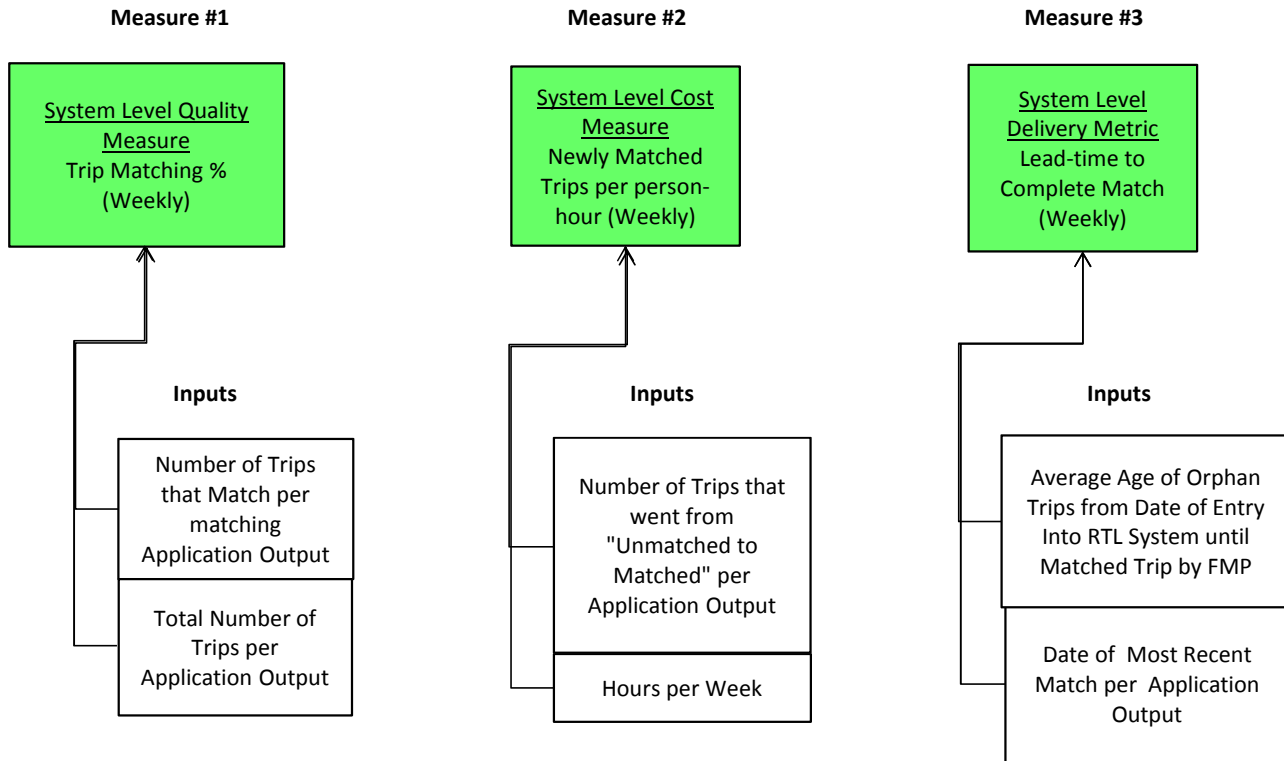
Measure #1

System Level Quality Measure
Trip Matching %
(Weekly)

Inputs

Number of Trips that Match per matching Application Output

Total Number of Trips per Application Output

Measure #2

System Level Cost Measure
Newly Matched Trips per person-hour (Weekly)

Inputs

Number of Trips that went from "Unmatched to Matched" per Application Output

Hours per Week

Measure #3

System Level Delivery Metric
Lead-time to Complete Match (Weekly)

Inputs

Average Age of Orphan Trips from Date of Entry Into RTL System until Matched Trip by FMP

Date of Most Recent Match per Application Output